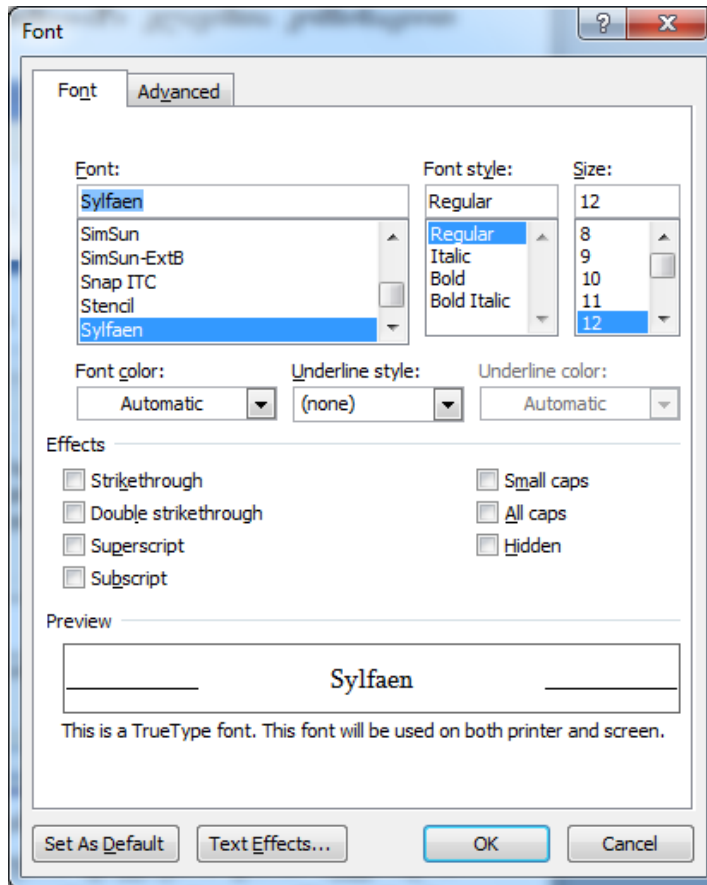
Font

?

Font

Advanced

Font:

Sylfaen

SimSun

SimSun-ExtB

Snap ITC

Stencil

Sylfaen

Font style:

Regular

Regular

Italic

Bold

Bold Italic

Size:

12

8

9

10

11

12

Font color:

Automatic

Underline style:

(none)

Underline color:

Automatic

Effects

Strikethrough

Double strikethrough

Superscript

Subscript

Small caps

All caps

Hidden

Preview

Sylfaen

This is a TrueType font. This font will be used on both printer and screen.

Set As Default

Text Effects...

OK

Cancel